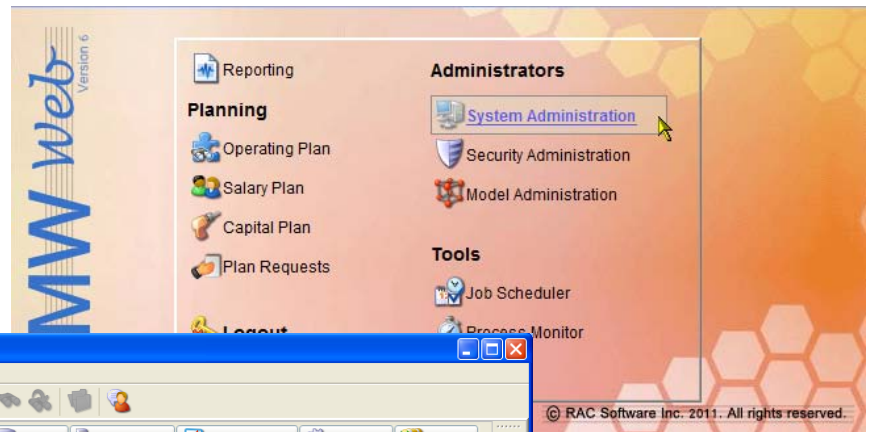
MW web
Version 6

Reporting

Planning

Operating Plan

Salary Plan

Capital Plan

Plan Requests

Logout

Administrators

System Administration

Security Administration

Model Administration

Tools

Job Scheduler

Process Monitor

© RAC Software Inc. 2011. All rights reserved.